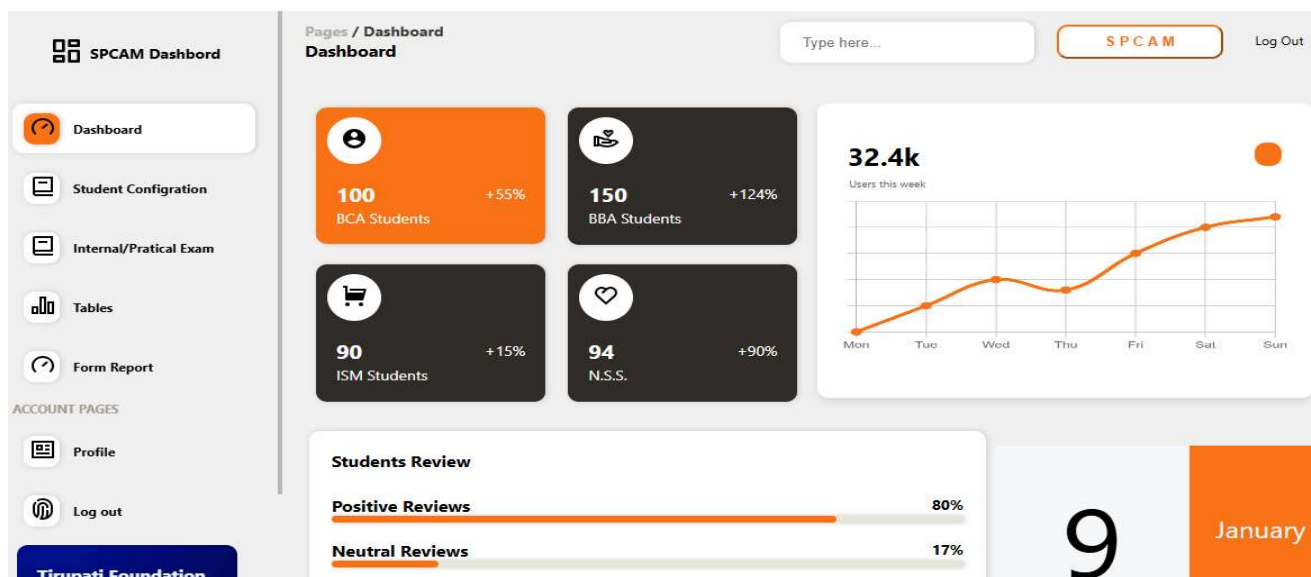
SPCAM Dashbord

Dashboard

Student Configration

Internal/Pratical Exam

Tables

Form Report

ACCOUNT PAGES

Profile

Log out

Tirupati Foundation

Pages / Dashboard
Dashboard

Type here...

SPCAM

Log Out

100 +55%
BCA Students

150 +124%
BBA Students

90 +15%
ISM Students

94 +90%
N.S.S.

32.4k
Users this week

Mon Tue Wed Thu Fri Sat Sun

Students Review

Positive Reviews 80%

Neutral Reviews 17%

9

January